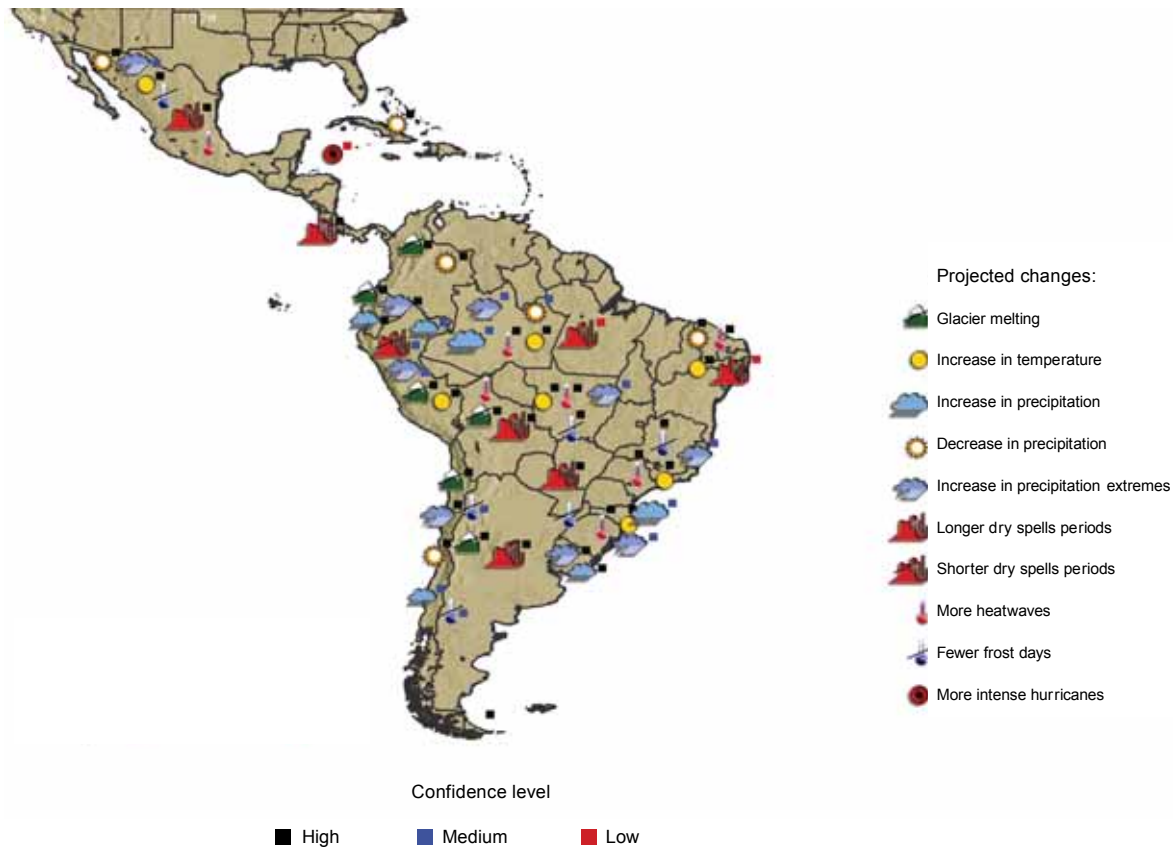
Projected changes:

Glacier melting

Increase in temperature

Increase in precipitation

Decrease in precipitation

Increase in precipitation extremes

Longer dry spells periods

Shorter dry spells periods

More heatwaves

Fewer frost days

More intense hurricanes

Confidence level

High Medium Low